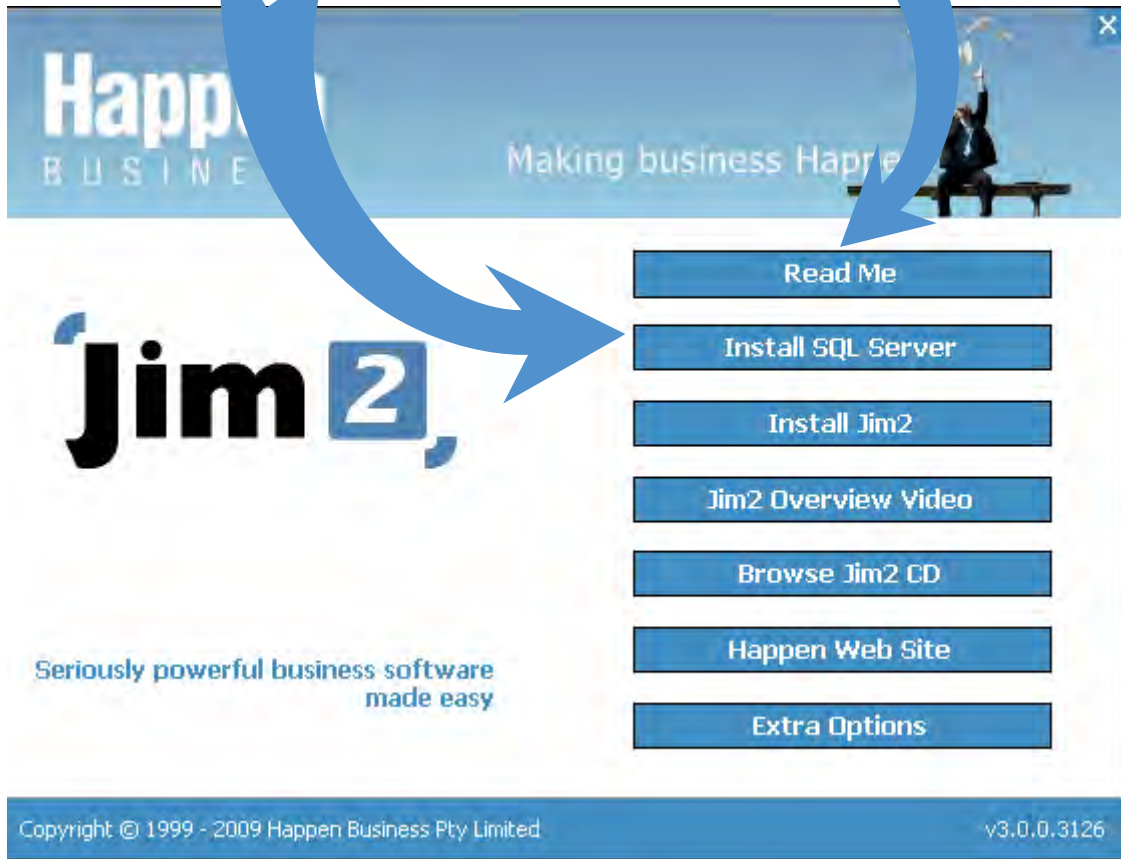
Happ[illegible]
BUSINE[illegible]

Making business Happe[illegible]

X

jim 2

Read Me

Install SQL Server

Install Jim2

Jim2 Overview Video

Browse Jim2 CD

Happen Web Site

Extra Options

Seriously powerful business software made easy

Copyright © 1999 - 2009 Happen Business Pty Limited

v3.0.0.3126